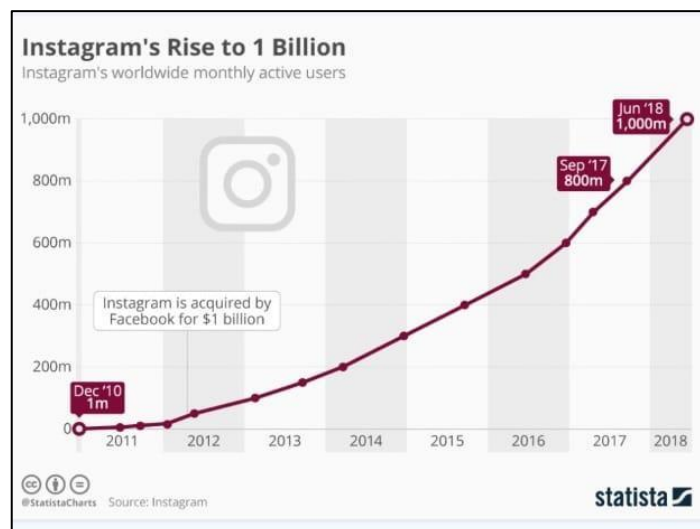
Instagram's Rise to 1 Billion
Instagram's worldwide monthly active users

1,000m
800m
600m
400m
200m
0

Jun '18
1,000m

Sep '17
800m

Instagram is acquired by Facebook for $1 billion

Dec '10
1m

2011
2012
2013
2014
2015
2016
2017
2018

@StatistaCharts Source: Instagram

statista